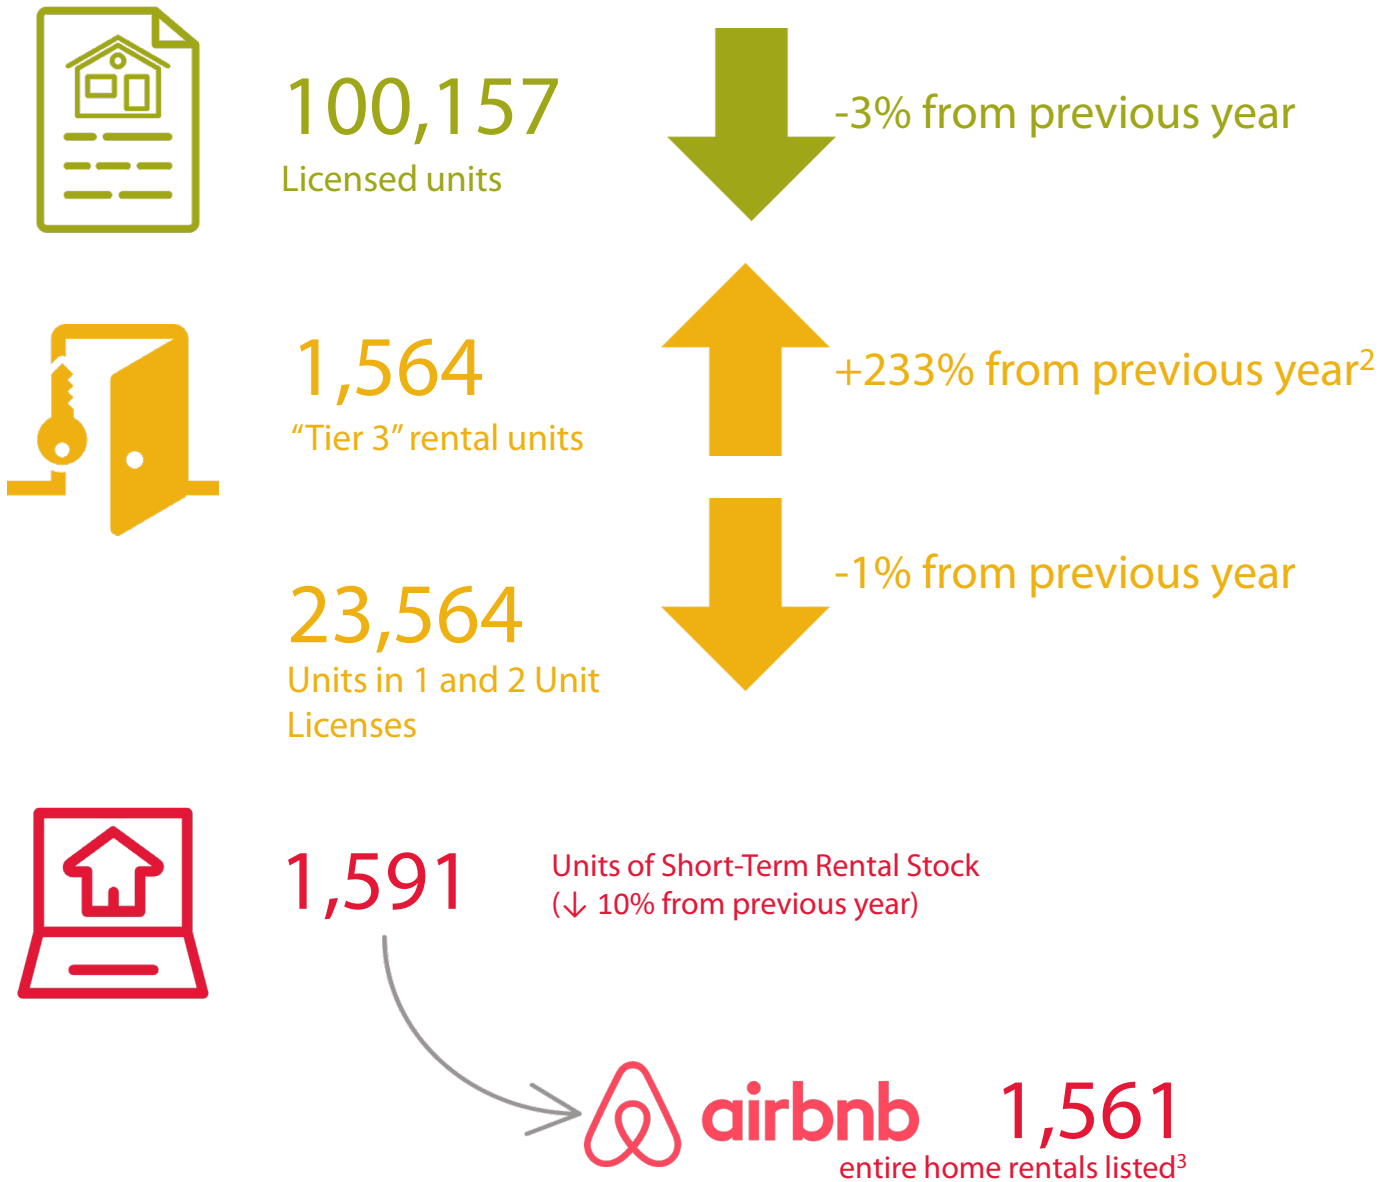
100,157
Licensed units

-3% from previous year

1,564
"Tier 3" rental units

+233% from previous year$^2$

23,564
Units in 1 and 2 Unit Licenses

-1% from previous year

1,591

Units of Short-Term Rental Stock
(↓ 10% from previous year)

airbnb

1,561
entire home rentals listed$^3$